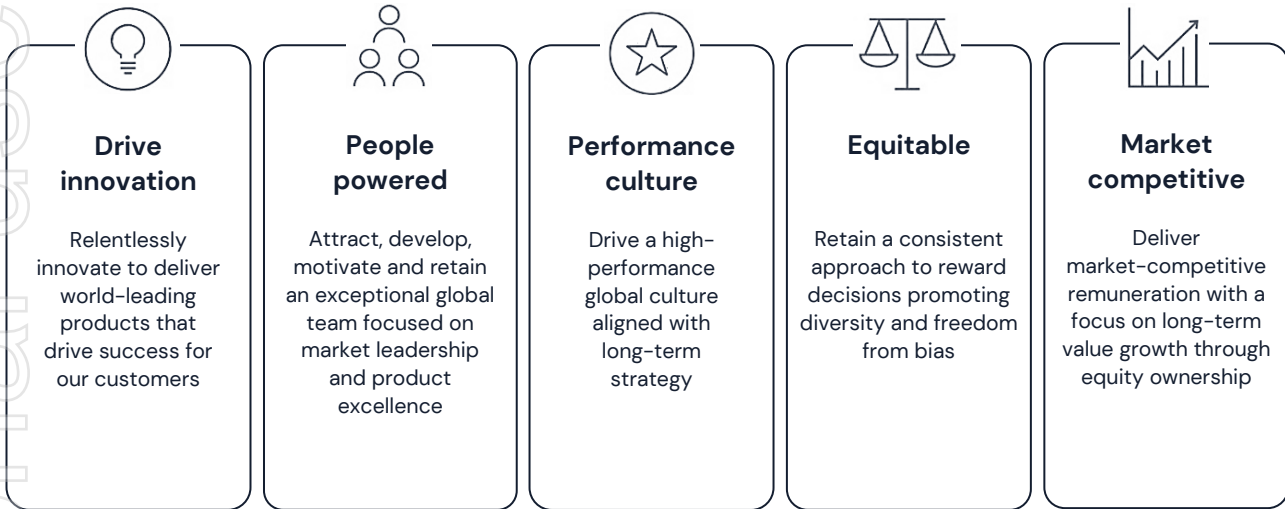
Drive innovation

Relentlessly innovate to deliver world-leading products that drive success for our customers

People powered

Attract, develop, motivate and retain an exceptional global team focused on market leadership and product excellence

Performance culture

Drive a high-performance global culture aligned with long-term strategy

Equitable

Retain a consistent approach to reward decisions promoting diversity and freedom from bias

Market competitive

Deliver market-competitive remuneration with a focus on long-term value growth through equity ownership